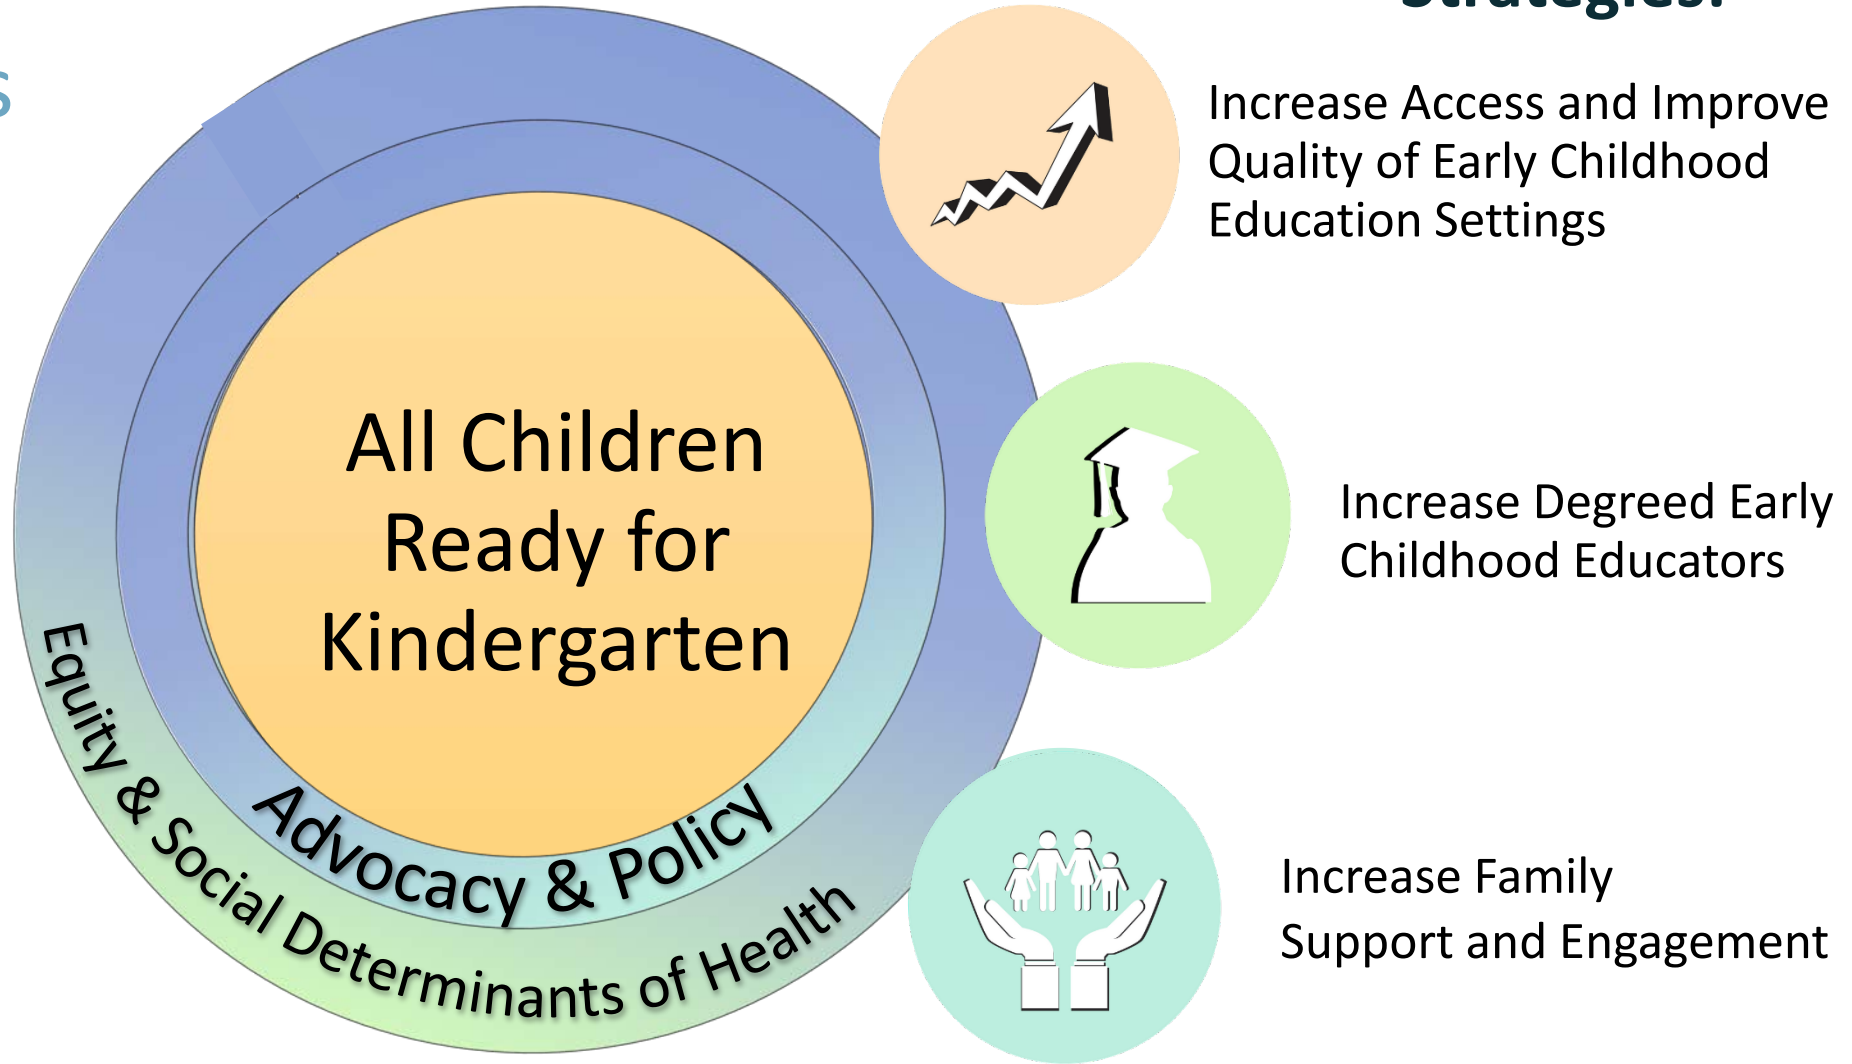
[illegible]

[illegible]

All Children Ready for Kindergarten

Advocacy & Policy

Equity & Social Determinants of Health

Increase Access and Improve Quality of Early Childhood Education Settings

Increase Degreed Early Childhood Educators

Increase Family Support and Engagement